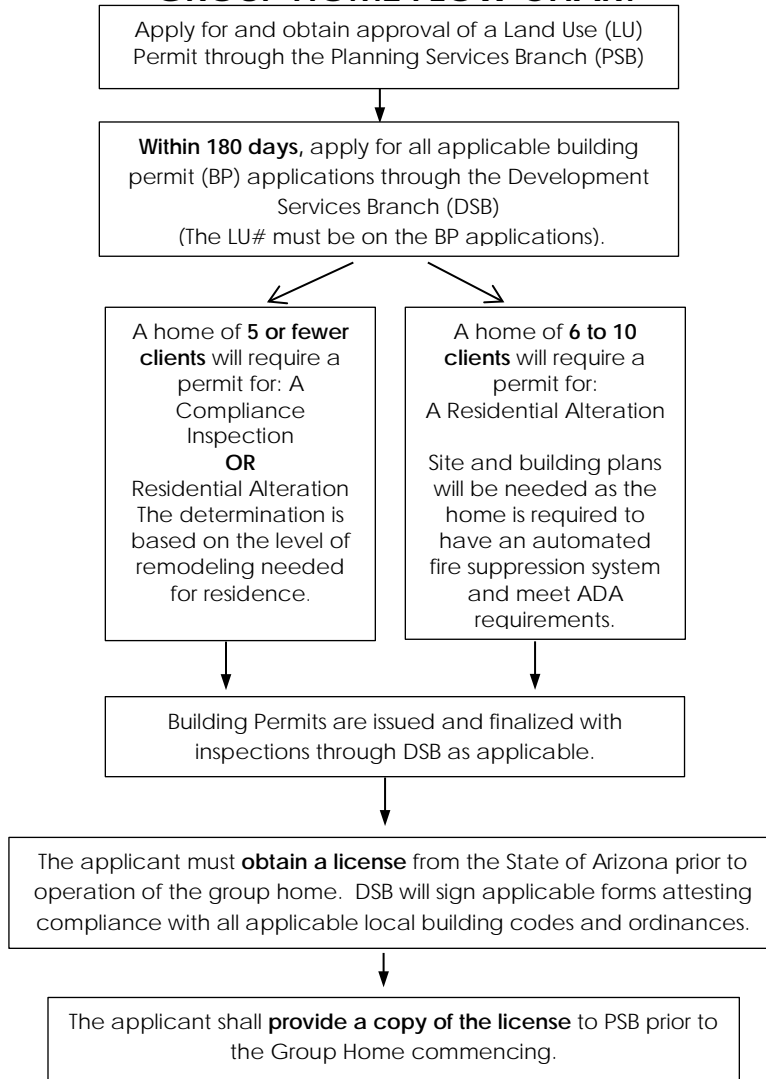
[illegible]

Apply for and obtain approval of a Land Use (LU) Permit through the Planning Services Branch (PSB)

Within 180 days, apply for all applicable building permit (BP) applications through the Development Services Branch (DSB) (The LU# must be on the BP applications).

A home of 5 or fewer clients will require a permit for: A Compliance Inspection
OR
Residential Alteration
The determination is based on the level of remodeling needed for residence.

A home of 6 to 10 clients will require a permit for: A Residential Alteration

Site and building plans will be needed as the home is required to have an automated fire suppression system and meet ADA requirements.

Building Permits are issued and finalized with inspections through DSB as applicable.

The applicant must obtain a license from the State of Arizona prior to operation of the group home. DSB will sign applicable forms attesting compliance with all applicable local building codes and ordinances.

The applicant shall provide a copy of the license to PSB prior to the Group Home commencing.